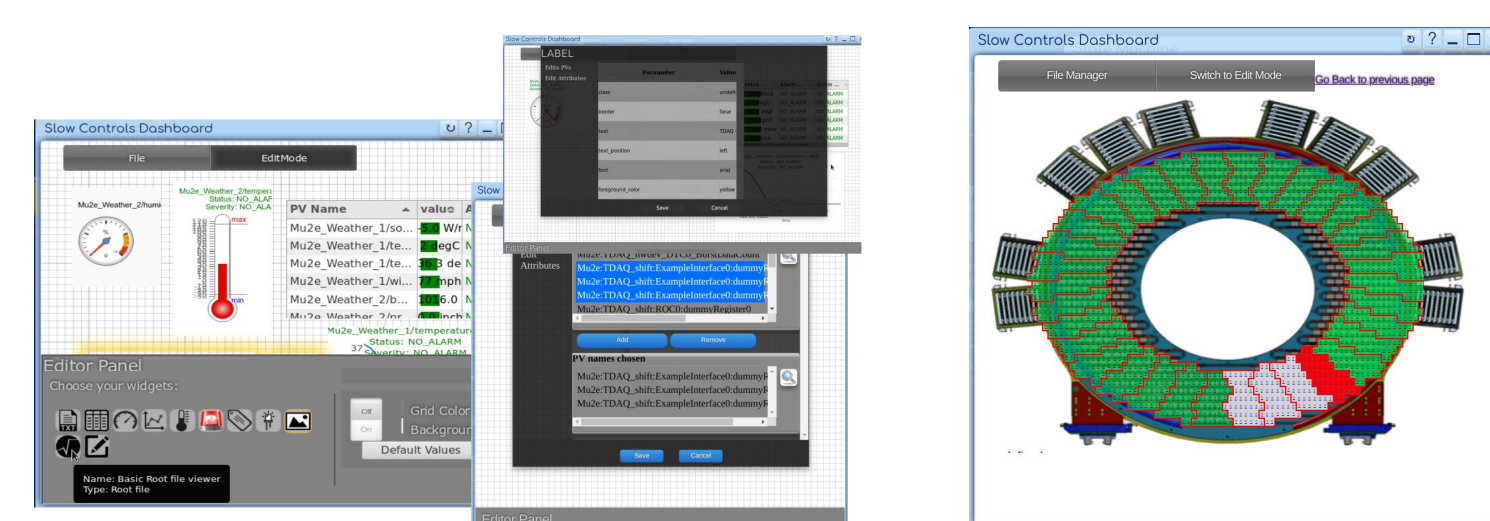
Slow Controls Dashboard

File | EditMode

Mu2e_Weather_2/humi

Mu2e_Weather_2/temperat
Status: NO_ALAR
Severity: NO_ALA

max

min

| PV Name | value | A |
|---|---|---|
| Mu2e_Weather_1/so... | 5.0 W/n | N |
| Mu2e_Weather_1/te... | 2 degC | N |
| Mu2e_Weather_1/te... | 36.3 de | N |
| Mu2e_Weather_1/wi... | 77 mph | N |
| Mu2e_Weather_2/b... | 1016.0 | N |
| Mu2e_Weather_2/pr... | 0.0 inch | N |

Mu2e_Weather_1/temperature
Status: NO_ALARM
Severity: NO_ALARM

37

Editor Panel
Choose your widgets:

Off
On

Grid Color
Backgrou

Default Values

Name: Basic Root file viewer
Type: Root file

Slow

LABEL
Edits PVs
Edit Attributes

| Parameter | Value |
|---|---|
| class | undefi |
| border | false |
| text | TDAQ |
| text_position | left |
| font | arial |
| foreground_color | yellow |

Save Cancel

Editor Panel

Edit Attributes

Mu2e:TDAQ_hwdev_DTC0_BurstDataCount
Mu2e:TDAQ_shift:ExampleInterface0:dummyR
Mu2e:TDAQ_shift:ExampleInterface0:dummyR
Mu2e:TDAQ_shift:ExampleInterface0:dummyR
Mu2e:TDAQ_shift:ROC0:dummyRegister0

Add Remove

PV names chosen

Mu2e:TDAQ_shift:ExampleInterface0:dummyR
Mu2e:TDAQ_shift:ExampleInterface0:dummyR
Mu2e:TDAQ_shift:ExampleInterface0:dummyR

Save Cancel

Editor Panel

Slow Controls Dashboard

File Manager | Switch to Edit Mode

Go Back to previous page